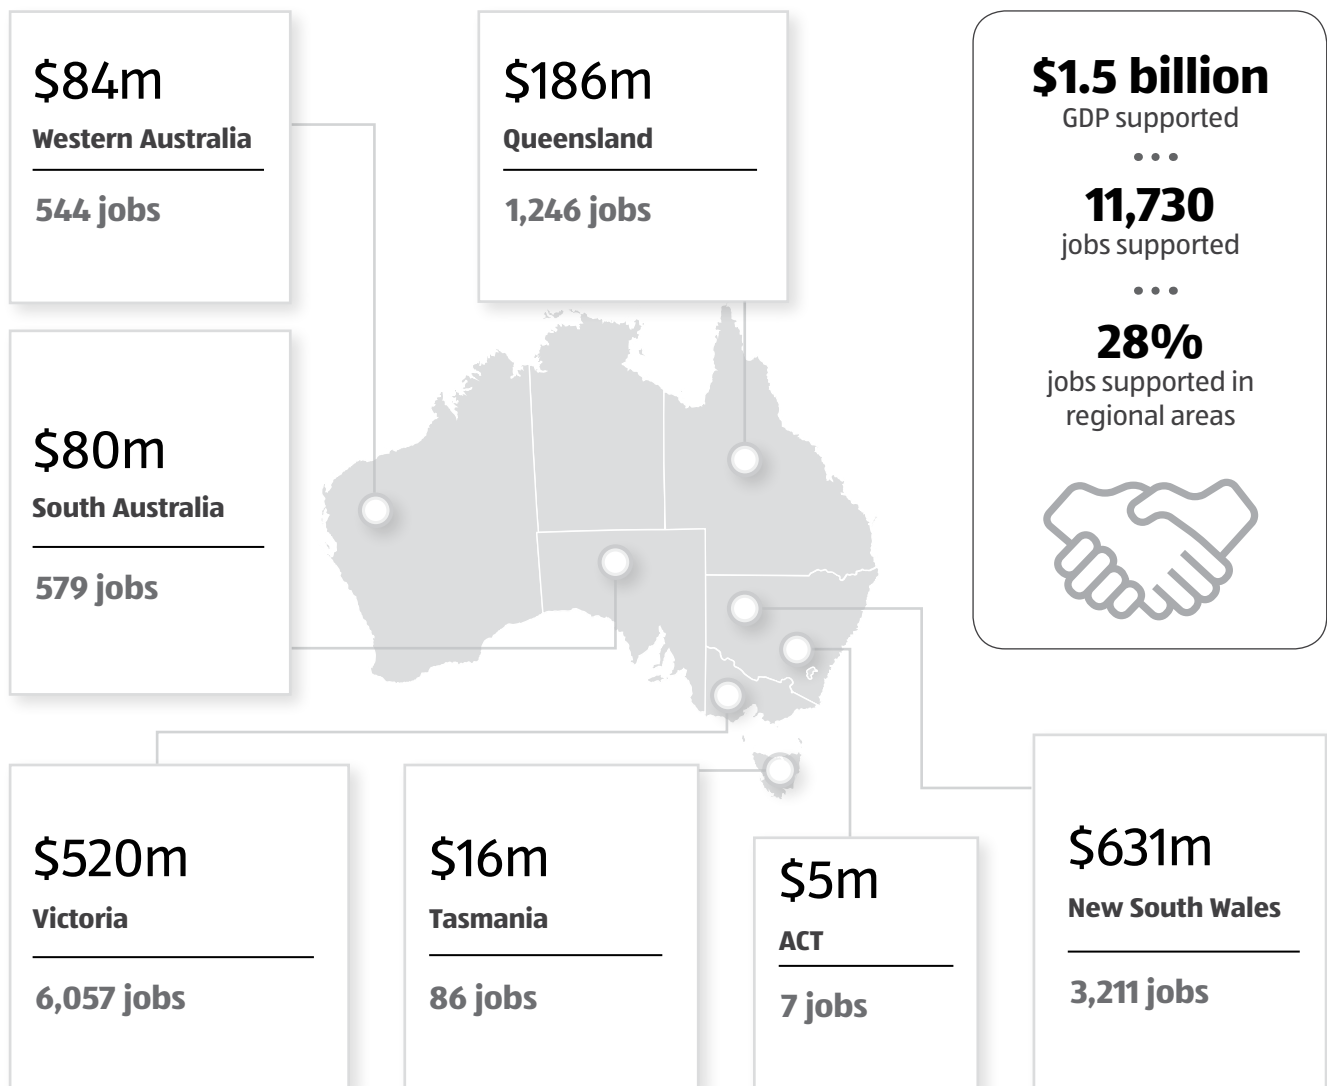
$84m
Western Australia
544 jobs

$186m
Queensland
1,246 jobs

$1.5 billion
GDP supported
• • •
11,730
jobs supported
• • •
28%
jobs supported in regional areas

$80m
South Australia
579 jobs

$520m
Victoria
6,057 jobs

$16m
Tasmania
86 jobs

$5m
ACT
7 jobs

$631m
New South Wales
3,211 jobs